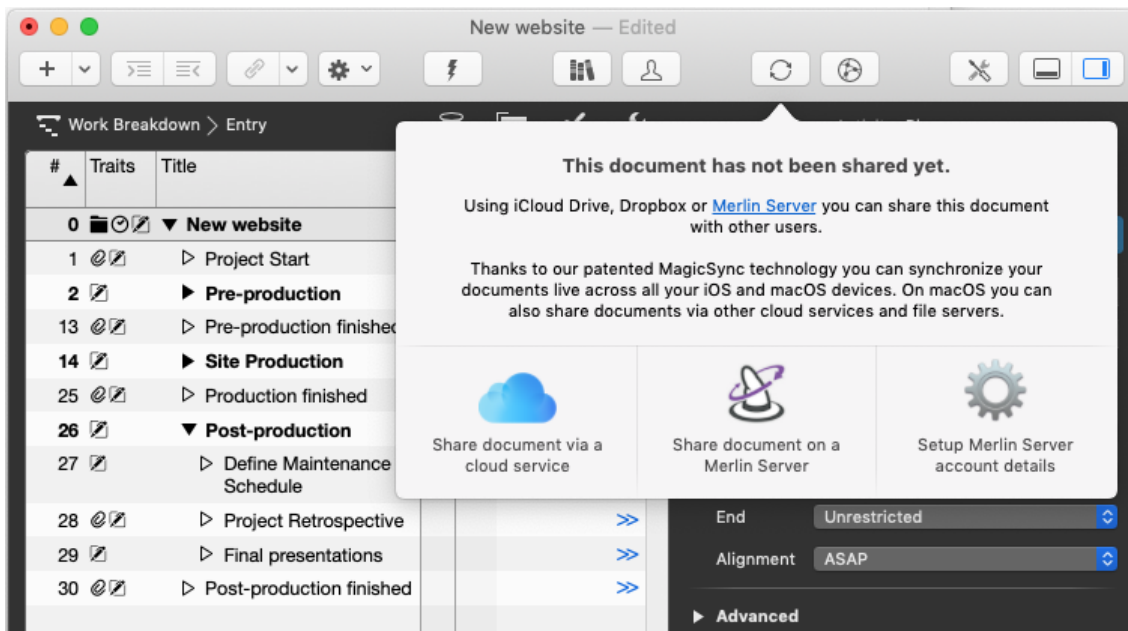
New website — Edited

Work Breakdown > Entry

| # | Traits | Title |
|---|---|---|
| 0 | | ▼ New website |
| 1 | | ▷ Project Start |
| 2 | | ▶ Pre-production |
| 13 | | ▷ Pre-production finished |
| 14 | | ▶ Site Production |
| 25 | | ▷ Production finished |
| 26 | | ▼ Post-production |
| 27 | | ▷ Define Maintenance Schedule |
| 28 | | ▷ Project Retrospective |
| 29 | | ▷ Final presentations |
| 30 | | ▷ Post-production finished |

This document has not been shared yet.

Using iCloud Drive, Dropbox or Merlin Server you can share this document with other users.

Thanks to our patented MagicSync technology you can synchronize your documents live across all your iOS and macOS devices. On macOS you can also share documents via other cloud services and file servers.

Share document via a cloud service

Share document on a Merlin Server

Setup Merlin Server account details

End Unrestricted

Alignment ASAP

▶ Advanced